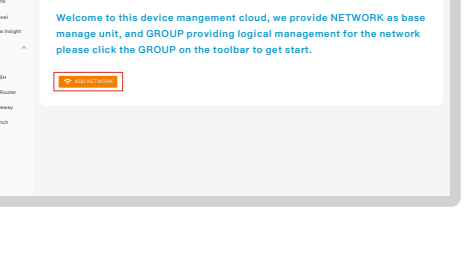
re.
oard
e Insight
SH
Router
eway
tch

Welcome to this device mangement cloud, we provide NETWORK as base manage unit, and GROUP providing logical management for the network please click the GROUP on the toolbar to get start.

ADD NETWORK